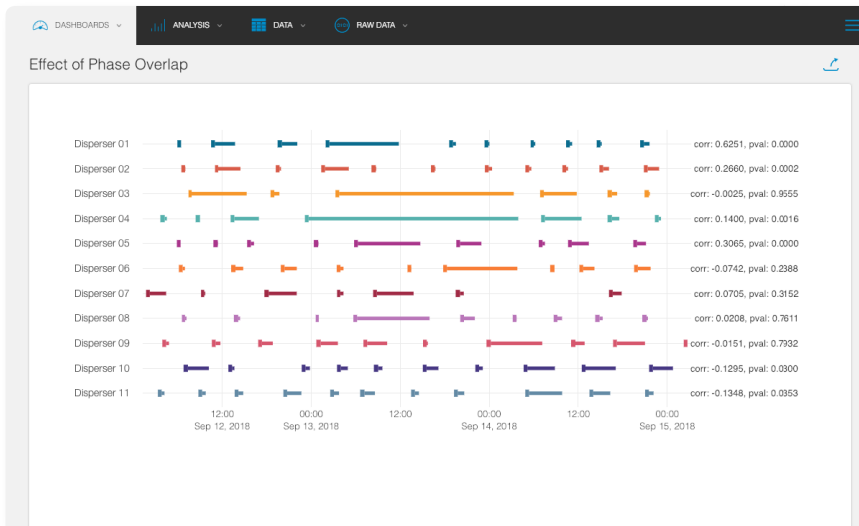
DASHBOARDS ANALYSIS DATA RAW DATA

Effect of Phase Overlap

Disperser 01
Disperser 02
Disperser 03
Disperser 04
Disperser 05
Disperser 06
Disperser 07
Disperser 08
Disperser 09
Disperser 10
Disperser 11

corr: 0.6251, pval: 0.0000
corr: 0.2660, pval: 0.0002
corr: -0.0025, pval: 0.9555
corr: 0.1400, pval: 0.0016
corr: 0.3065, pval: 0.0000
corr: -0.0742, pval: 0.2388
corr: 0.0705, pval: 0.3152
corr: 0.0208, pval: 0.7611
corr: -0.0151, pval: 0.7932
corr: -0.1295, pval: 0.0300
corr: -0.1348, pval: 0.0353

12:00 Sep 12, 2018
00:00 Sep 13, 2018
12:00
00:00 Sep 14, 2018
12:00
00:00 Sep 15, 2018